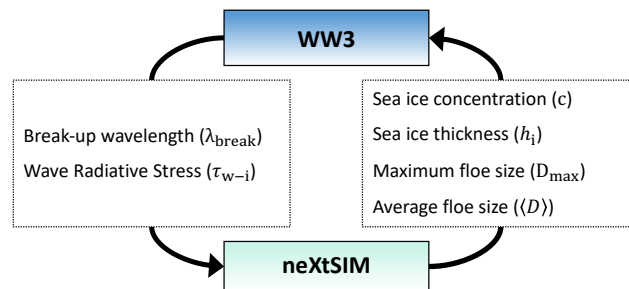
WW3

Break-up wavelength ($\lambda_{\text{break}}$)
Wave Radiative Stress ($\tau_{\text{w-i}}$)

Sea ice concentration (c)
Sea ice thickness ($h_{\text{i}}$)
Maximum floe size ($\text{D}_{\text{max}}$)
Average floe size ($\langle D \rangle$)

neXtSIM